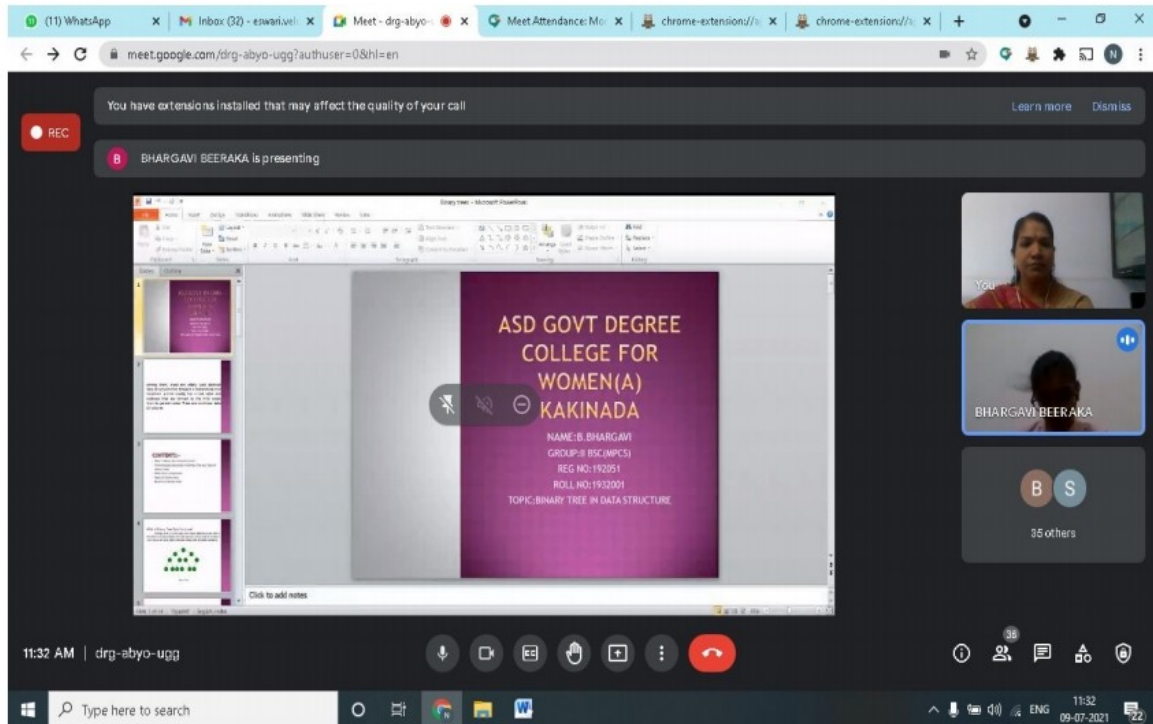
(11) WhatsApp | Inbox (32) - eswari.vel | Meet - drg-abyo- | Meet Attendance: Mo | chrome-extension:// | chrome-extension://

meet.google.com/drg-abyo-ugg?authuser=0&hl=en

You have extensions installed that may affect the quality of your call

Learn more Dismiss

REC

B BHARGAVI BEERAKA is presenting

Binary tree - Microsoft PowerPoint

ASD GOVT DEGREE COLLEGE FOR WOMEN(A) KAKINADA

NAME:B.BHARGAVI
GROUP:II BSC(MPCS)
REG NO:192051
ROLL NO:1932001
TOPIC:BINARY TREE IN DATA STRUCTURE

Click to add notes

You

BHARGAVI BEERAKA

B S

35 others

11:32 AM | drg-abyo-ugg

36

Type here to search

ENG 11:32 09-07-2021

22